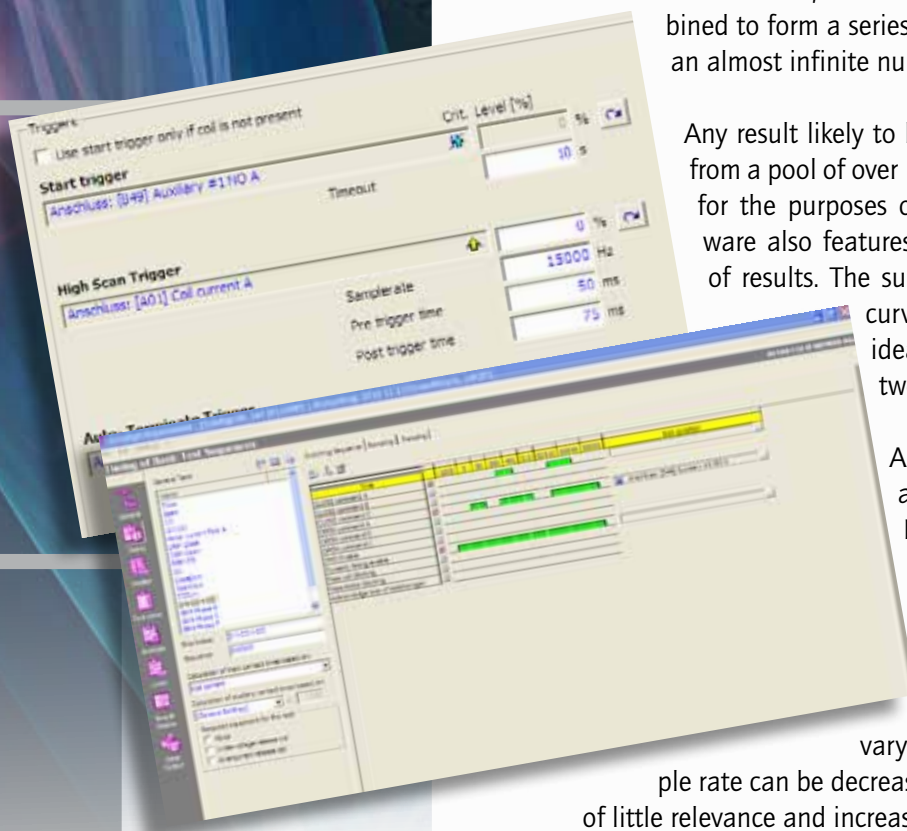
bined to form a series
an almost infinite nu

Any result likely to
from a pool of over
for the purposes o
ware also features
of results. The su
curv
ide
tw

A
a
l

vary
ple rate can be decreas
of little relevance and increas

Triggers
Use start trigger only if coil is not present
Crit. Level [%]
%
Start trigger
Anschluss: [B49] Auxiliary #1NO A
Timeout
10 s
0 %
High Scan Trigger
Anschluss: [A01] Coil current A
15000 Hz
Samplerate
50 ms
Pre trigger time
75 ms
Post trigger time
Auto Terminate Trigger
Timing of Basic Test Sequences
Switching sequence
Sampling
Sensing
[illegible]